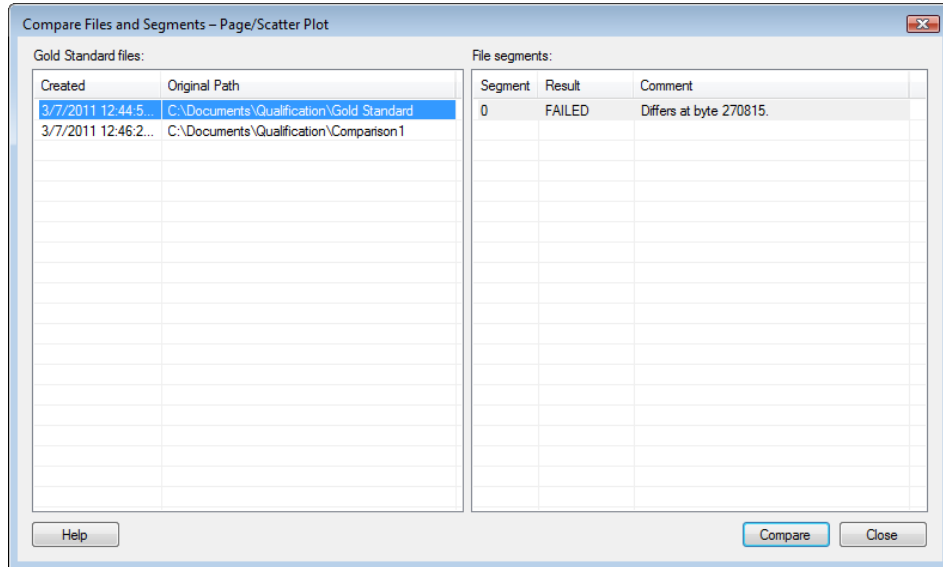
Compare Files and Segments – Page/Scatter Plot

Gold Standard files:

| Created | Original Path |
|---|---|
| 3/7/2011 12:44:5... | C:\Documents\Qualification\Gold Standard |
| 3/7/2011 12:46:2... | C:\Documents\Qualification\Comparison1 |

File segments:

| Segment | Result | Comment |
|---|---|---|
| 0 | FAILED | Differs at byte 270815. |

Help

Compare

Close